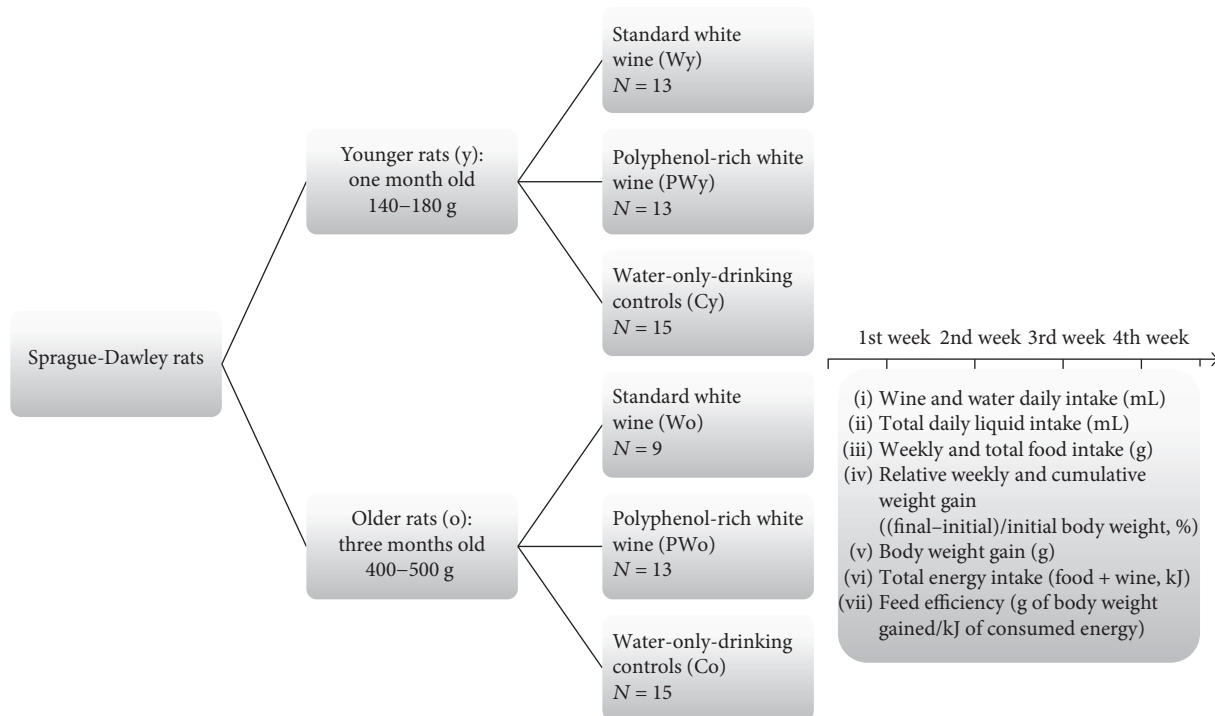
Sprague-Dawley rats

Younger rats (y): one month old 140–180 g

Standard white wine (Wy) $N = 13$

Polyphenol-rich white wine (PWy) $N = 13$

Water-only-drinking controls (Cy) $N = 15$

Older rats (o): three months old 400–500 g

Standard white wine (Wo) $N = 9$

Polyphenol-rich white wine (PWo) $N = 13$

Water-only-drinking controls (Co) $N = 15$

1st week 2nd week 3rd week 4th week

(i) Wine and water daily intake (mL)
(ii) Total daily liquid intake (mL)
(iii) Weekly and total food intake (g)
(iv) Relative weekly and cumulative weight gain ((final–initial)/initial body weight, %)
(v) Body weight gain (g)
(vi) Total energy intake (food + wine, kJ)
(vii) Feed efficiency (g of body weight gained/kJ of consumed energy)